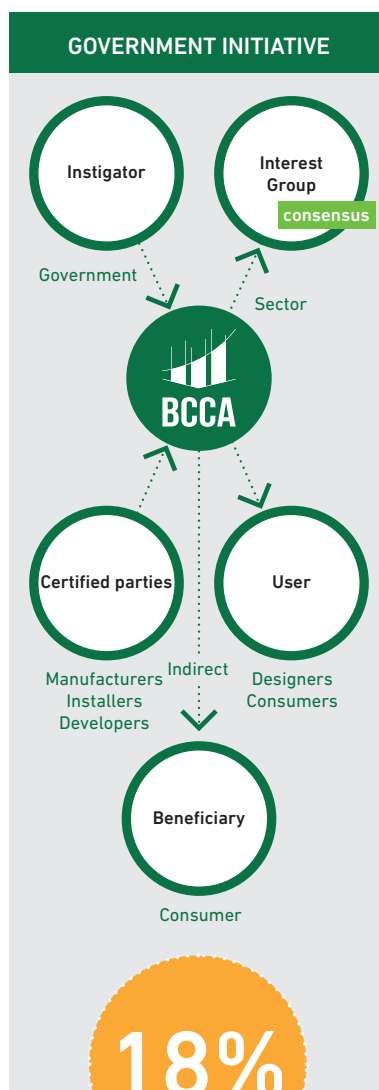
GOVERNMENT INITIATIVE

Instigator

Interest Group

consensus

Government

Sector

BCCA

Certified parties

User

Manufacturers
Installers
Developers

Indirect

Designers
Consumers

Beneficiary

Consumer

18%